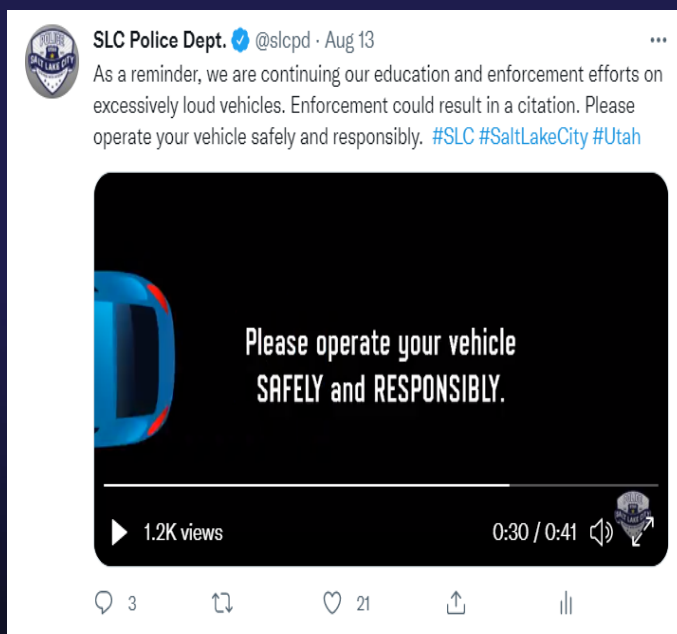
SLC Police Dept. @slcpd · Aug 13

As a reminder, we are continuing our education and enforcement efforts on excessively loud vehicles. Enforcement could result in a citation. Please operate your vehicle safely and responsibly. #SLC #SaltLakeCity #Utah

Please operate your vehicle SAFELY and RESPONSIBLY.

1.2K views

0:30 / 0:41

3

21